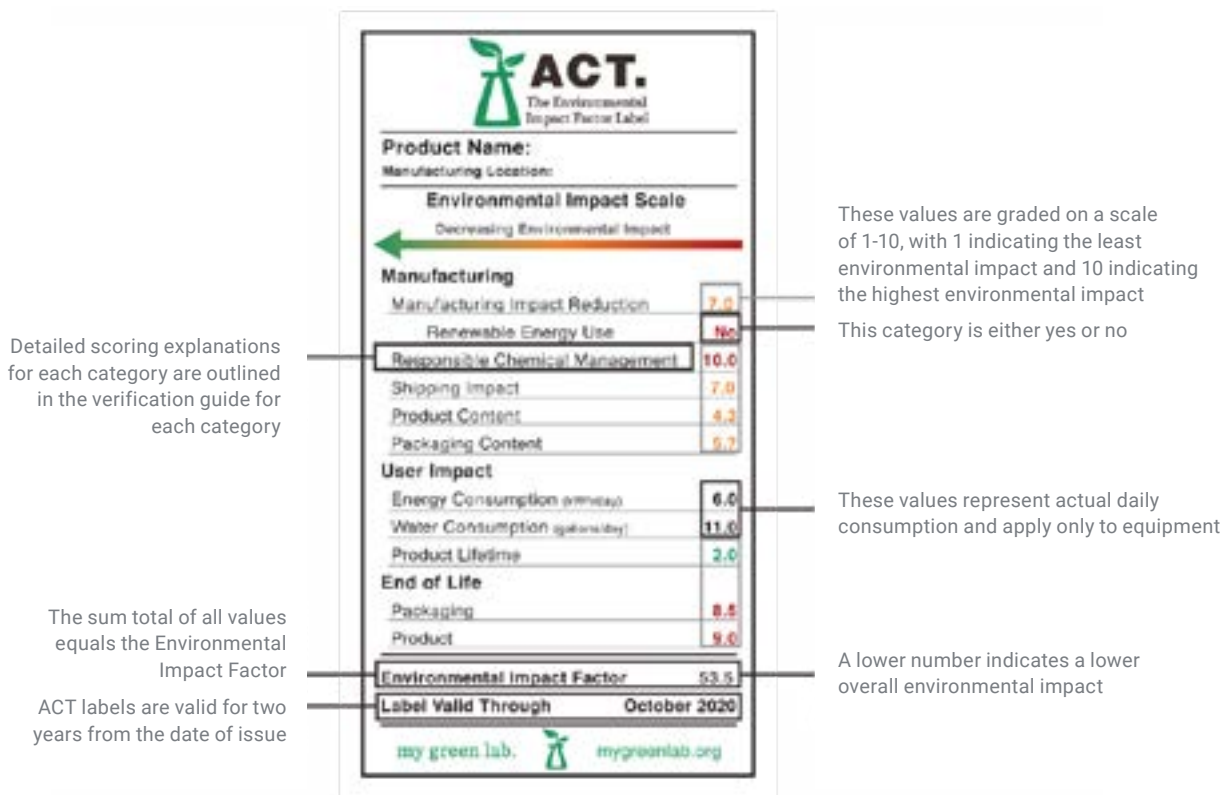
ACT.
The Environmental Impact Factor Label

Product Name:
Manufacturing Location:

Environmental Impact Scale
Decreasing Environmental Impact

Manufacturing
Manufacturing Impact Reduction 7.0
Renewable Energy Use No
Responsible Chemical Management 10.0
Shipping Impact 7.0
Product Content 4.3
Packaging Content 5.7

User Impact
Energy Consumption (kWh/day) 6.0
Water Consumption (gallons/day) 11.0
Product Lifetime 2.0

End of Life
Packaging 8.5
Product 9.0

Environmental Impact Factor 53.5
Label Valid Through October 2020

my green lab. mygreenlab.org

These values are graded on a scale of 1-10, with 1 indicating the least environmental impact and 10 indicating the highest environmental impact

This category is either yes or no

Detailed scoring explanations for each category are outlined in the verification guide for each category

These values represent actual daily consumption and apply only to equipment

The sum total of all values equals the Environmental Impact Factor

A lower number indicates a lower overall environmental impact

ACT labels are valid for two years from the date of issue